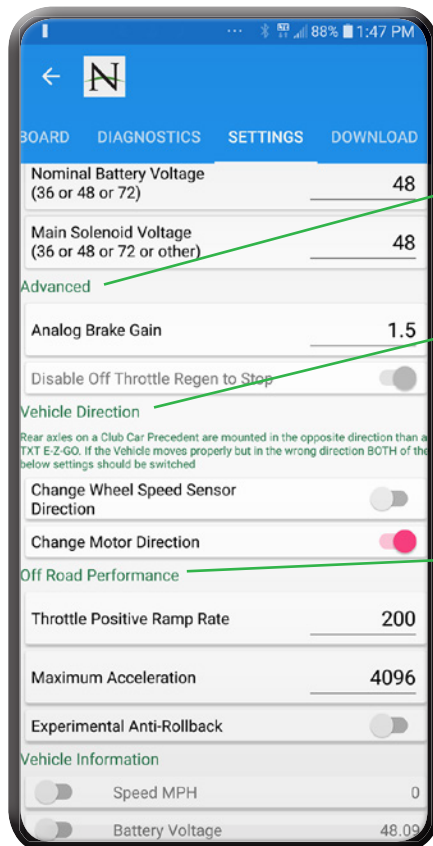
88% 1:47 PM

N

BOARD DIAGNOSTICS SETTINGS DOWNLOAD

Nominal Battery Voltage (36 or 48 or 72) 48

Main Solenoid Voltage (36 or 48 or 72 or other) 48

Advanced

Analog Brake Gain 1.5

Disable Off Throttle Regen to Stop

Vehicle Direction

Rear axles on a Club Car Precedent are mounted in the opposite direction than a TXT E-Z-GO. If the Vehicle moves properly but in the wrong direction BOTH of the below settings should be switched

Change Wheel Speed Sensor Direction

Change Motor Direction

Off Road Performance

Throttle Positive Ramp Rate 200

Maximum Acceleration 4096

Experimental Anti-Rollback

Vehicle Information

Speed MPH 0

Battery Voltage 48.09